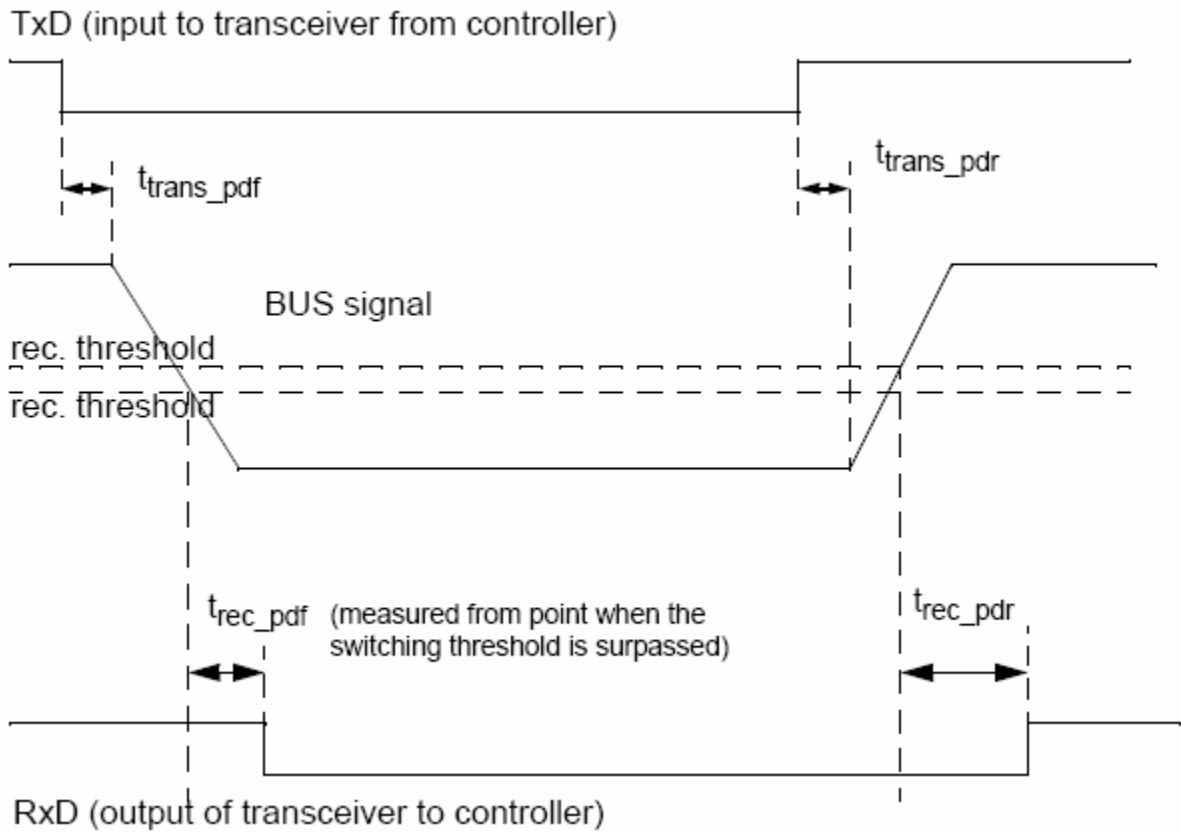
TxD (input to transceiver from controller)

$t_{trans\_pdf}$

$t_{trans\_pdr}$

BUS signal

rec. threshold

rec. threshold

$t_{rec\_pdf}$ (measured from point when the switching threshold is surpassed)

$t_{rec\_pdr}$

RxD (output of transceiver to controller)